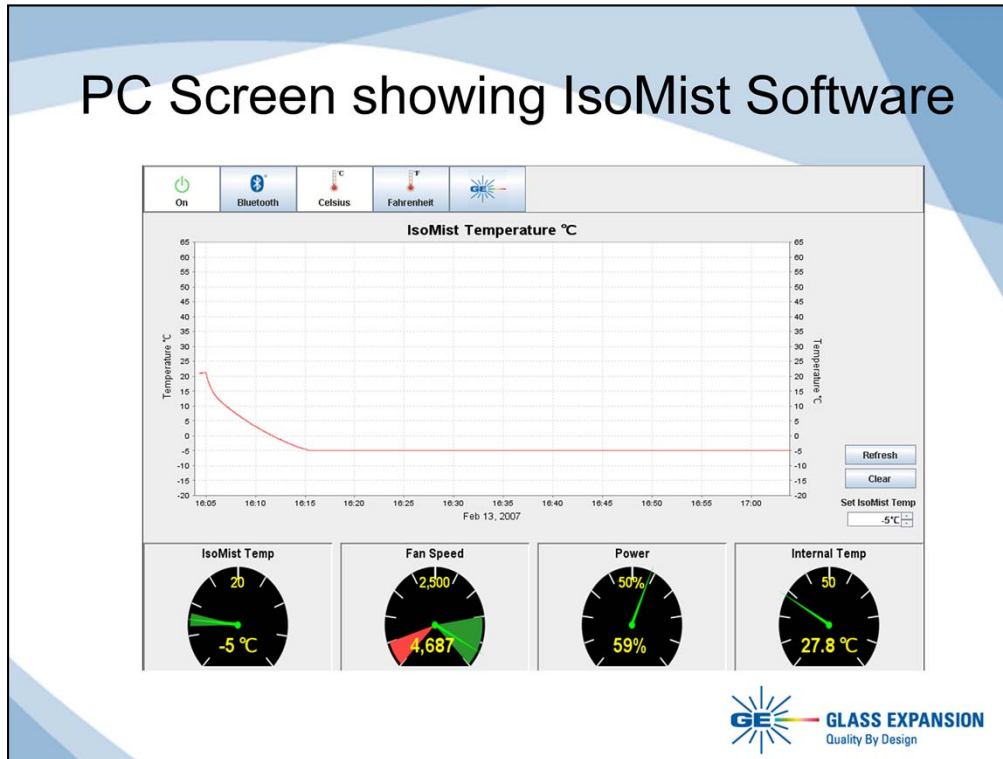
PC Screen showing IsoMist Software

On
Bluetooth
°C
Celsius
°F
Fahrenheit
GE

IsoMist Temperature ℃

| 65 | 60 | 55 | 50 | 45 | 40 | 35 | 30 | 25 | 20 | 15 | 10 | 5 | 0 | -5 | -10 | -15 | -20 |
|---|---|---|---|---|---|---|---|---|---|---|---|---|---|---|---|---|---|

Temperature ℃

16:05 16:10 16:15 16:20 16:25 16:30 16:35 16:40 16:45 16:50 16:55 17:00
Feb 13, 2007

Temperature ℃

Refresh
Clear
Set IsoMist Temp
-5°C

IsoMist Temp
20
-5 ℃

Fan Speed
2,500
4,687

Power
50%
59%

Internal Temp
50
27.8 ℃

GE GLASS EXPANSION
Quality By Design